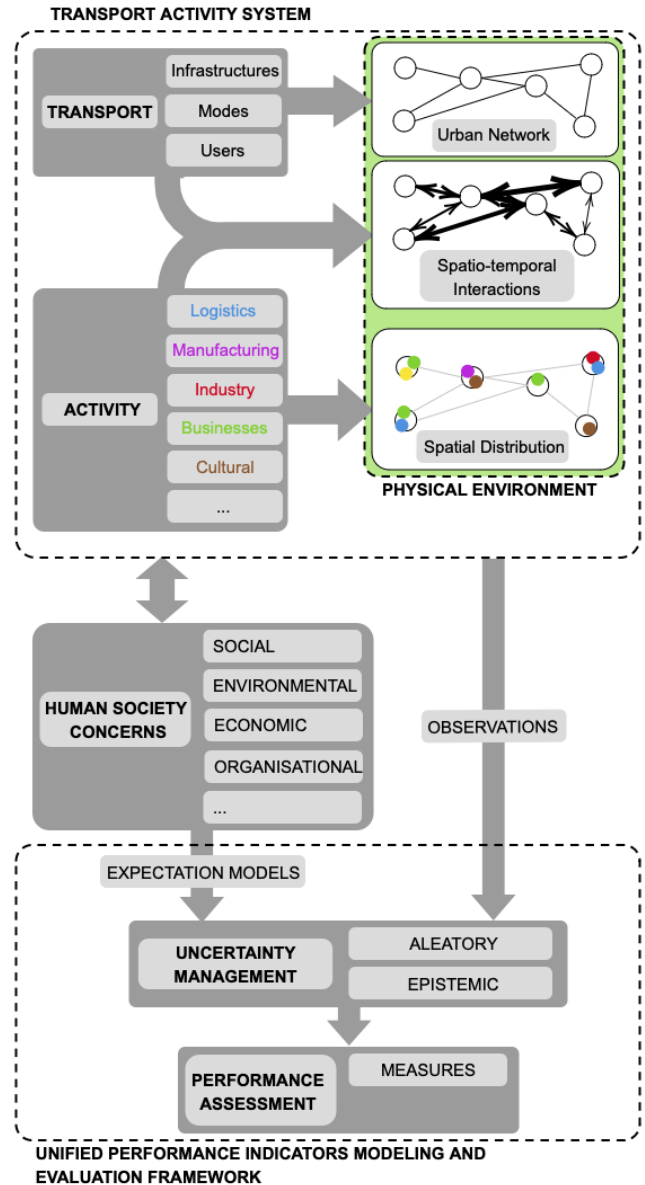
TRANSPORT ACTIVITY SYSTEM

TRANSPORT

Infrastructures

Modes

Users

Urban Network

Spatio-temporal Interactions

ACTIVITY

Logistics

Manufacturing

Industry

Businesses

Cultural

...

Spatial Distribution

PHYSICAL ENVIRONMENT

HUMAN SOCIETY CONCERNS

SOCIAL

ENVIRONMENTAL

ECONOMIC

ORGANISATIONAL

...

OBSERVATIONS

EXPECTATION MODELS

UNCERTAINTY MANAGEMENT

ALEATORY

EPISTEMIC

PERFORMANCE ASSESSMENT

MEASURES

UNIFIED PERFORMANCE INDICATORS MODELING AND EVALUATION FRAMEWORK